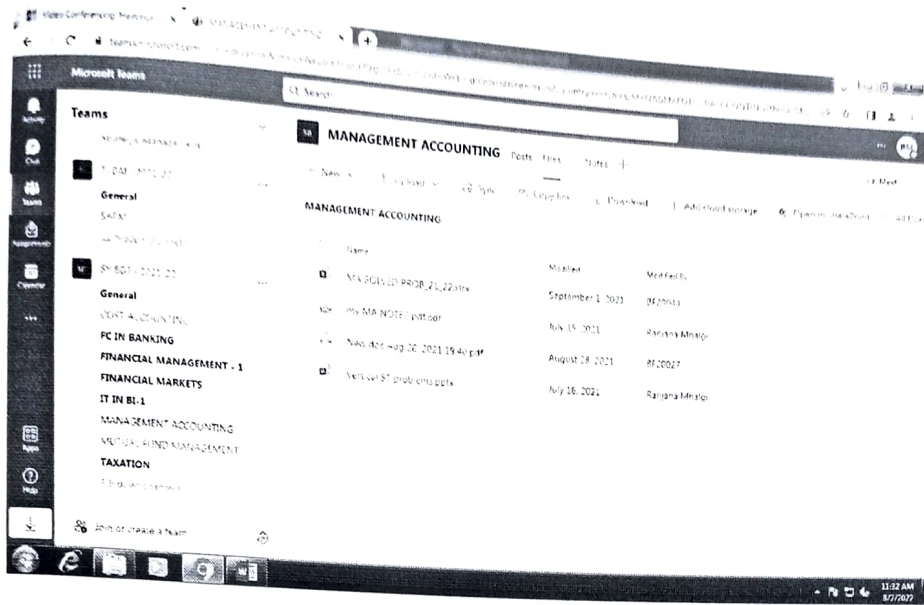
Video Conferencing, Meeting
MANAGEMENT ACCOUNTING
teams.microsoft.com
Microsoft Teams
Search

Activity
Chat
Teams
Assignments
Calendar
...
Apps
Help

Teams
T.Y. BAF - 2021-22
General
SAFM
SY BBI - 2021-22
General
COST ACCOUNTING
FC IN BANKING
FINANCIAL MANAGEMENT - 1
FINANCIAL MARKETS
IT IN BI-1
MANAGEMENT ACCOUNTING
MUTUAL FUND MANAGEMENT
TAXATION
Join or create a team

MA MANAGEMENT ACCOUNTING Posts Files Notes +
New Upload Sync Copy link Download Add cloud storage Open in SharePoint
MANAGEMENT ACCOUNTING

| Name | Modified | Modified By |
|---|---|---|
| MA SOLVED PROB_21_22.xlsx | September 1, 2021 | BF20034 |
| my MA NOTES.pdf | July 15, 2021 | Ranjana Mhatre |
| New doc Aug 28, 2021 19.4.pdf | August 28, 2021 | BF20027 |
| Vertical ST problems.pptx | July 16, 2021 | Ranjana Mhatre |

11:32 AM
8/7/2022